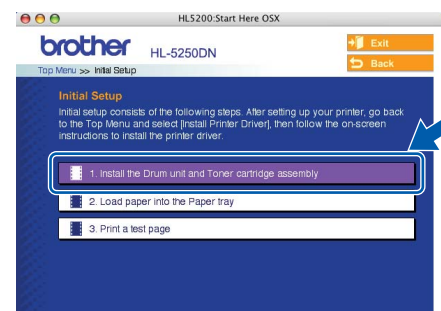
HL5200:Start Here OSX

brother HL-5250DN

Exit
Back

Top Menu >> Initial Setup

Initial Setup

Initial setup consists of the following steps. After setting up your printer, go back to the Top Menu and select [Install Printer Driver], then follow the on-screen instructions to install the printer driver.

1. Install the Drum unit and Toner cartridge assembly

2. Load paper into the Paper tray

3. Print a test page